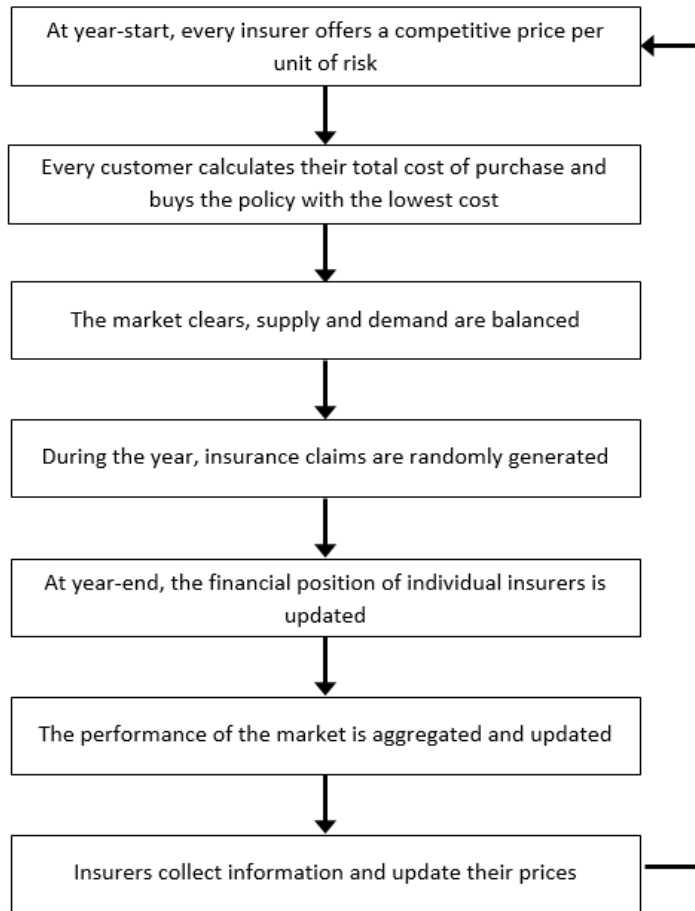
At year-start, every insurer offers a competitive price per unit of risk

Every customer calculates their total cost of purchase and buys the policy with the lowest cost

The market clears, supply and demand are balanced

During the year, insurance claims are randomly generated

At year-end, the financial position of individual insurers is updated

The performance of the market is aggregated and updated

Insurers collect information and update their prices